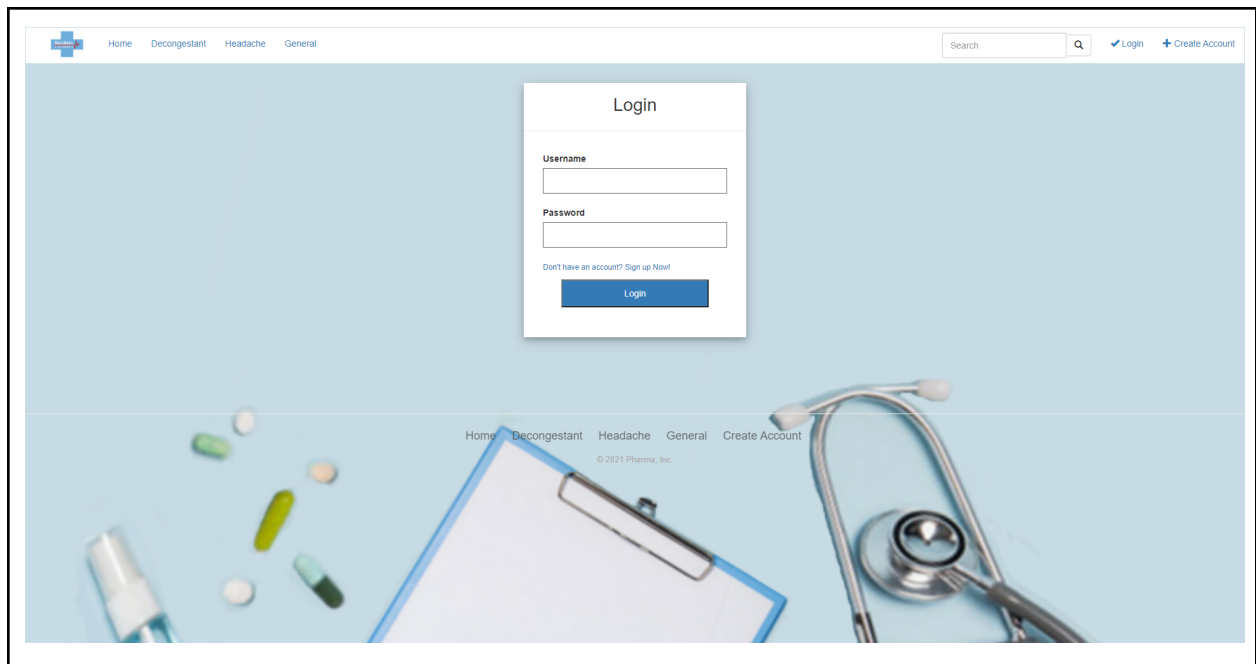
Home Decongestant Headache General

Search

Login

Create Account

Login

Username

Password

Don't have an account? Sign up Now!

Login

Home Decongestant Headache General Create Account

© 2021 Pharma, Inc.